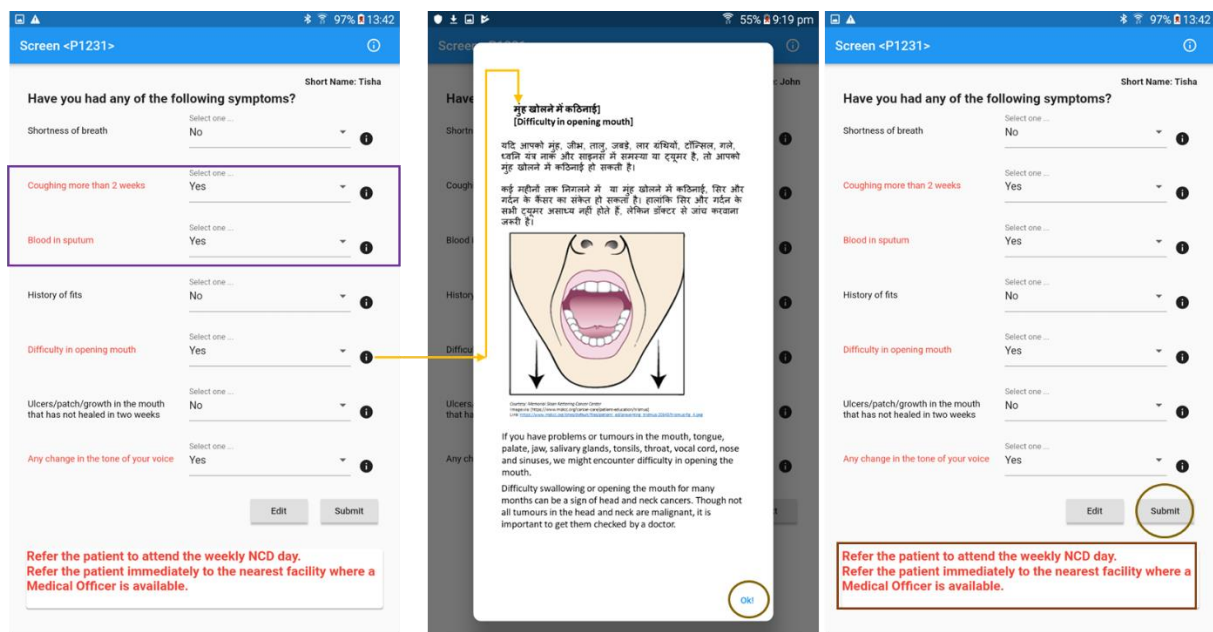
97% 13:42

Screen <P1231>

Short Name: Tisha

Have you had any of the following symptoms?

Shortness of breath | Select one ... No

Coughing more than 2 weeks | Select one ... Yes

Blood in sputum | Select one ... Yes

History of fits | Select one ... No

Difficulty in opening mouth | Select one ... Yes

Ulcers/patch/growth in the mouth that has not healed in two weeks | Select one ... No

Any change in the tone of your voice | Select one ... Yes

Edit

Submit

Refer the patient to attend the weekly NCD day.
Refer the patient immediately to the nearest facility where a Medical Officer is available.

55% 9:19 pm

Screen

John

मुंह खोलने में कठिनाई]
[Difficulty in opening mouth]

यदि आपको मुंह, जीभ, तालु, जबड़े, लार ग्रंथियों, टॉन्सिल, गले, ध्वनि यंत्र नाक और साइनस में समस्या या ट्यूमर है, तो आपको मुंह खोलने में कठिनाई हो सकती है।

कई महीनों तक निगलने में या मुंह खोलने में कठिनाई, सिर और गर्दन के कैंसर का संकेत हो सकता है। हालांकि सिर और गर्दन के सभी ट्यूमर असाध्य नहीं होते हैं, लेकिन डॉक्टर से जाँच करवाना जरूरी है।

Courtesy: Memorial Sloan Kettering Cancer Center
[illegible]
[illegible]

If you have problems or tumours in the mouth, tongue, palate, jaw, salivary glands, tonsils, throat, vocal cord, nose and sinuses, we might encounter difficulty in opening the mouth.

Difficulty swallowing or opening the mouth for many months can be a sign of head and neck cancers. Though not all tumours in the head and neck are malignant, it is important to get them checked by a doctor.

Ok!

97% 13:42

Screen <P1231>

Short Name: Tisha

Have you had any of the following symptoms?

Shortness of breath | Select one ... No

Coughing more than 2 weeks | Select one ... Yes

Blood in sputum | Select one ... Yes

History of fits | Select one ... No

Difficulty in opening mouth | Select one ... Yes

Ulcers/patch/growth in the mouth that has not healed in two weeks | Select one ... No

Any change in the tone of your voice | Select one ... Yes

Edit

Submit

Refer the patient to attend the weekly NCD day.
Refer the patient immediately to the nearest facility where a Medical Officer is available.